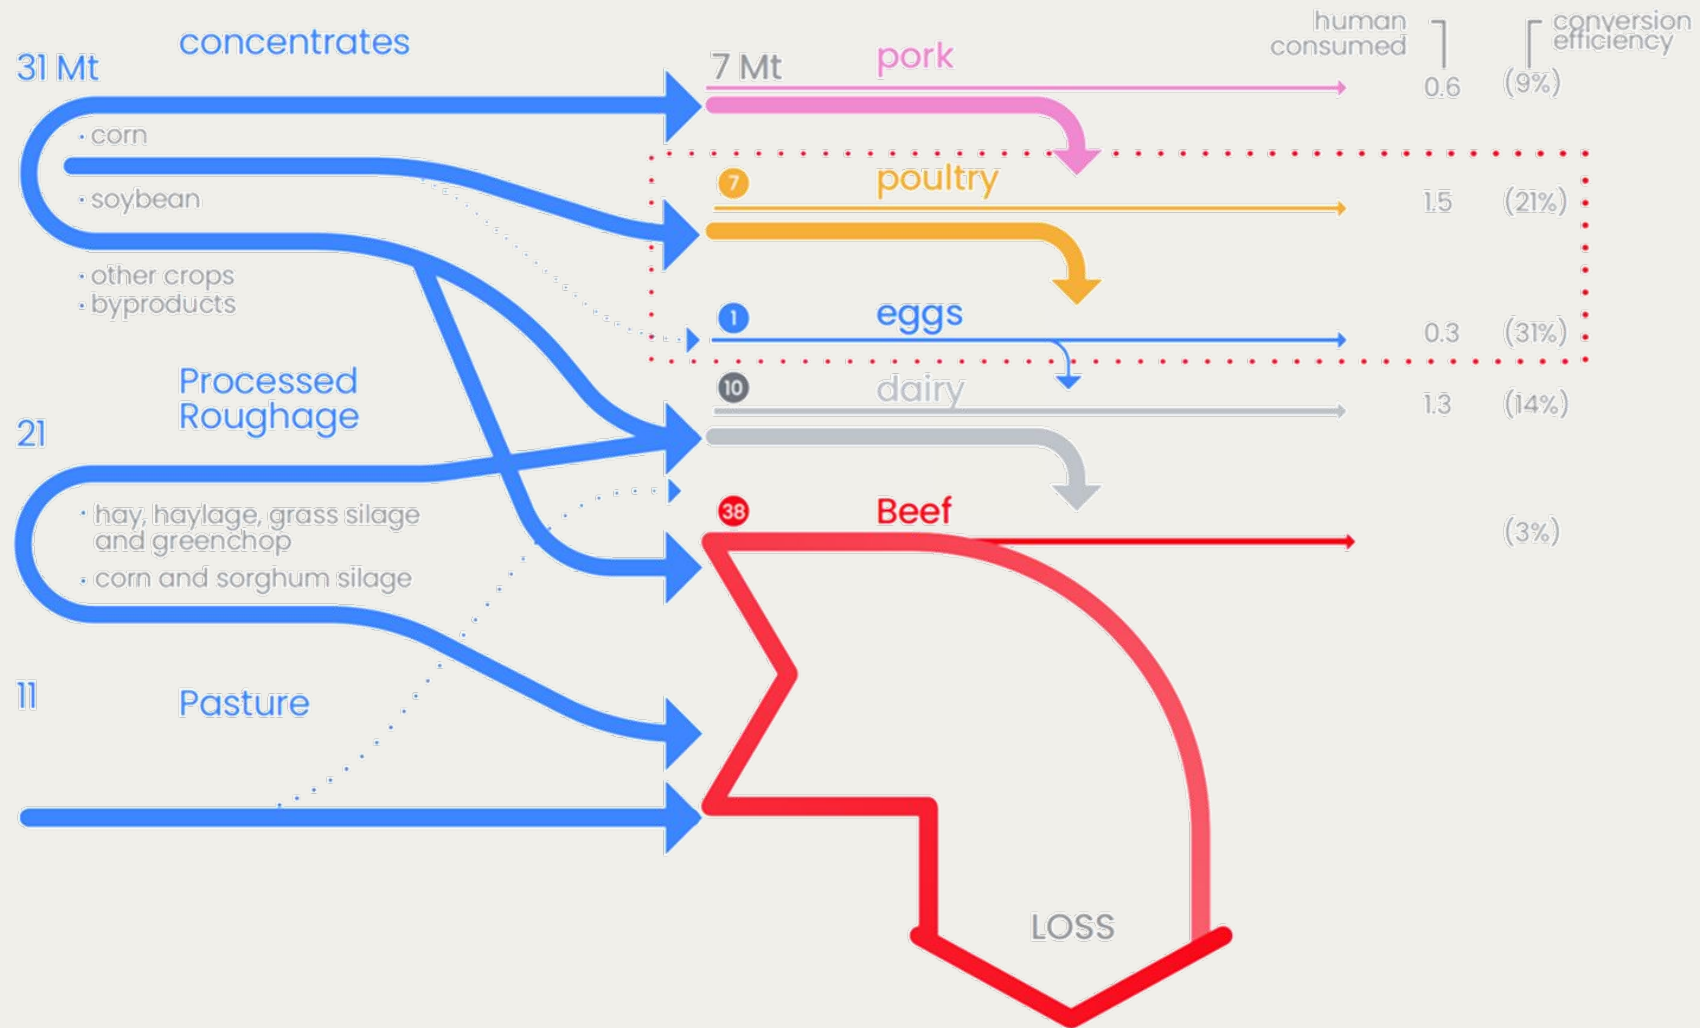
31 Mt
concentrates
· corn
· soybean
· other crops
· byproducts

21
Processed Roughage
· hay, haylage, grass silage and greenchop
· corn and sorghum silage

11
Pasture

human consumed
conversion efficiency

7 Mt
pork
0.6 (9%)

7
poultry
1.5 (21%)

1
eggs
0.3 (31%)

10
dairy
1.3 (14%)

38
Beef
(3%)

LOSS